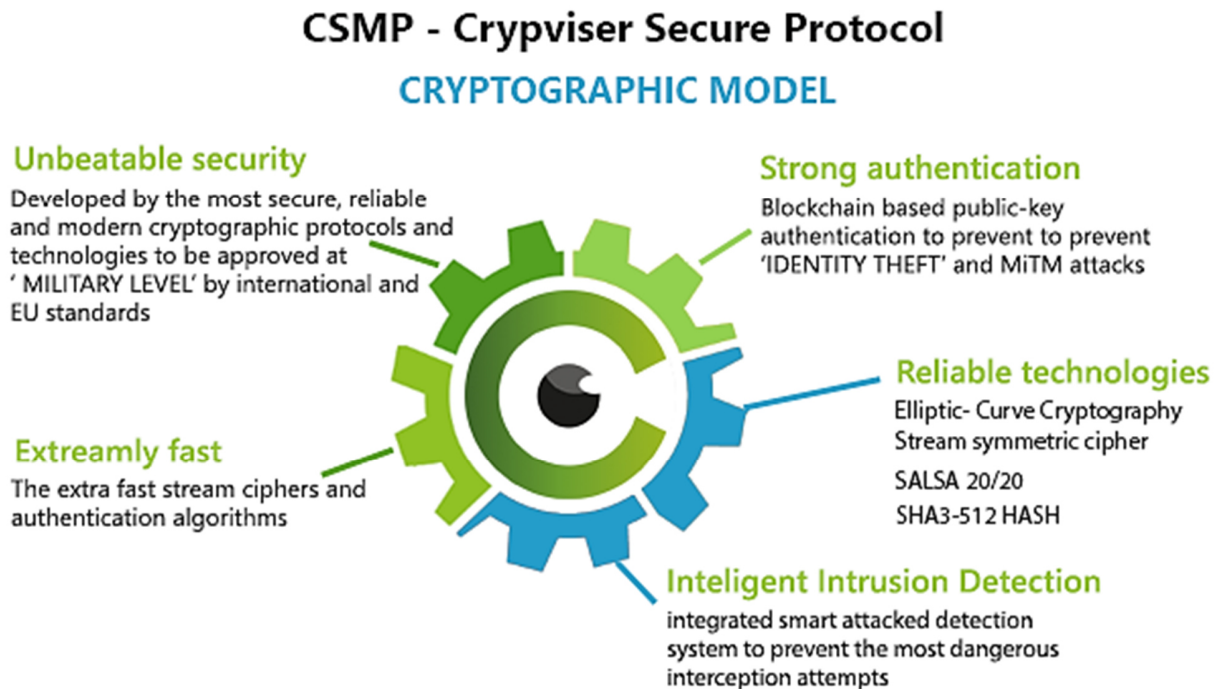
CSMP - Crypviser Secure Protocol

CRYPTOGRAPHIC MODEL

Unbeatable security

Developed by the most secure, reliable and modern cryptographic protocols and technologies to be approved at ' MILITARY LEVEL' by international and EU standards

Strong authentication

Blockchain based public-key authentication to prevent to prevent 'IDENTITY THEFT' and MiTM attacks

Reliable technologies

Elliptic- Curve Cryptography

Stream symmetric cipher

SALSA 20/20

SHA3-512 HASH

Extreamly fast

The extra fast stream ciphers and authentication algorithms

Inteligent Intrusion Detection

integrated smart attacked detection system to prevent the most dangerous interception attempts